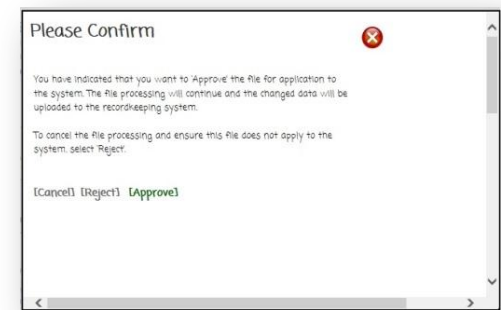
Please Confirm

You have indicated that you want to 'Approve' the file for application to the system. The file processing will continue and the changed data will be uploaded to the recordkeeping system.

To cancel the file processing and ensure this file does not apply to the system, select 'Reject'.

[Cancel] [Reject] [Approve]